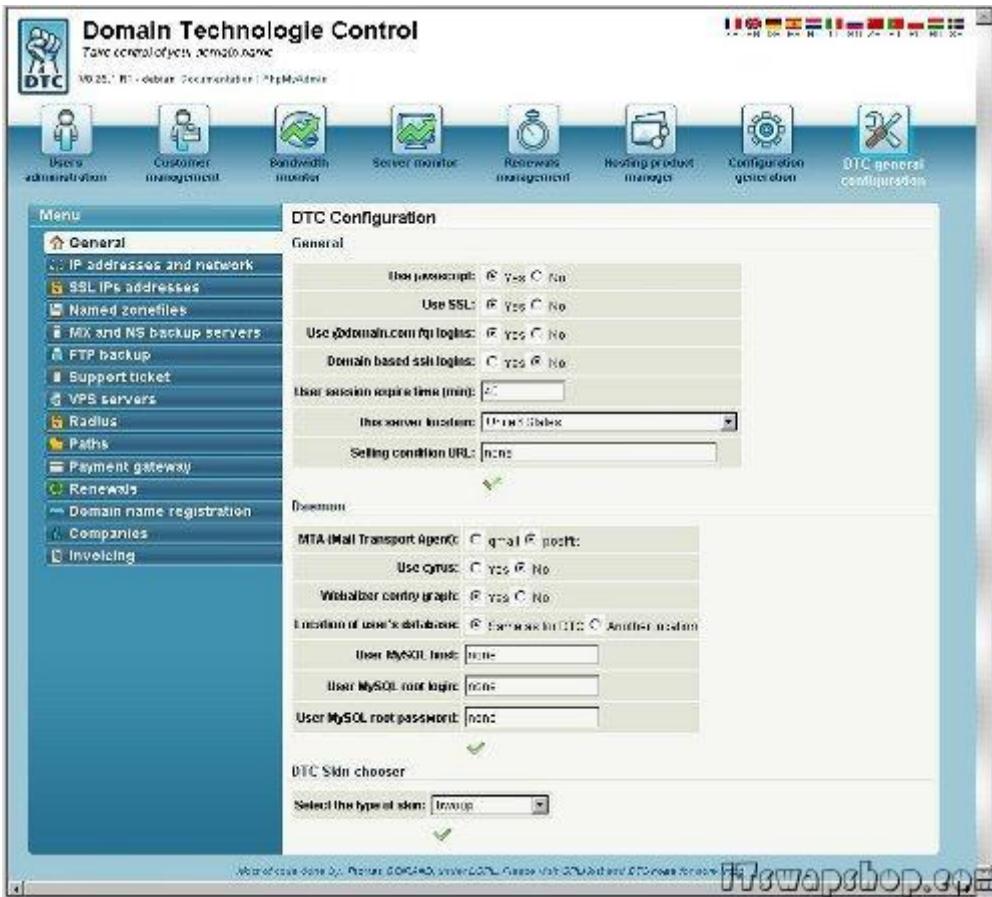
DTC

Domain Technologie Control
Take control of your domain name

V0.25.1 R1 - debian Documentation | PhpMyAdmin

Users administration
Customer management
Bandwidth monitor
Server monitor
Renewals management
Hosting product manager
Configuration generation
DTC general configuration

Menu
General
IP addresses and network
SSL IPs addresses
Named zonefiles
MX and NS backup servers
FTP backup
Support ticket
VPS servers
Radius
Paths
Payment gateway
Renewals
Domain name registration
Companies
Invoicing

DTC Configuration
General

Use javascript: Yes No
Use SSL: Yes No
Use @domain.com fqi logins: Yes No
Domain based ssh logins: Yes No
User session expire time (min): 40
The server location: United States
Selling condition URL: none

Daemon
MTA (Mail Transport Agent): qmail postfix
Use cyrus: Yes No
Webalizer country graph: Yes No
Location of user's database: Same as for DTC Another location
User MySQL host: none
User MySQL root login: none
User MySQL root password: none

DTC Skin chooser
Select the type of skin: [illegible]

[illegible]

ITswapshop.com